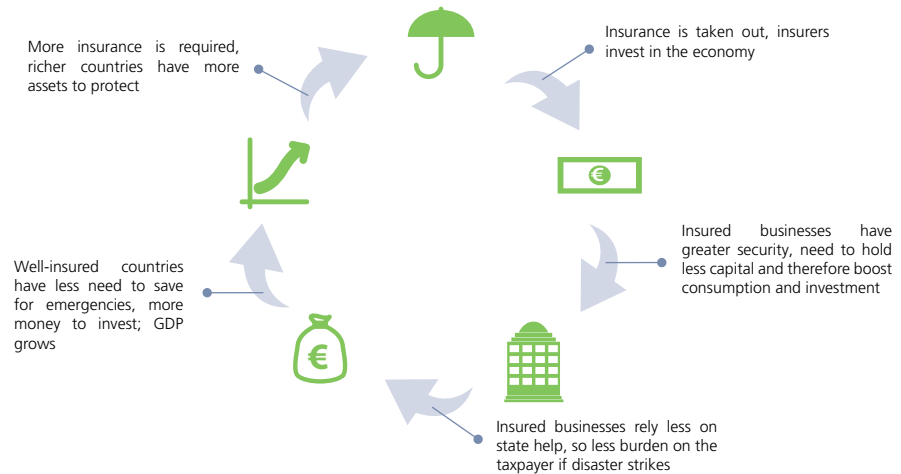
More insurance is required, richer countries have more assets to protect

Insurance is taken out, insurers invest in the economy

€

Insured businesses have greater security, need to hold less capital and therefore boost consumption and investment

Well-insured countries have less need to save for emergencies, more money to invest; GDP grows

€

Insured businesses rely less on state help, so less burden on the taxpayer if disaster strikes